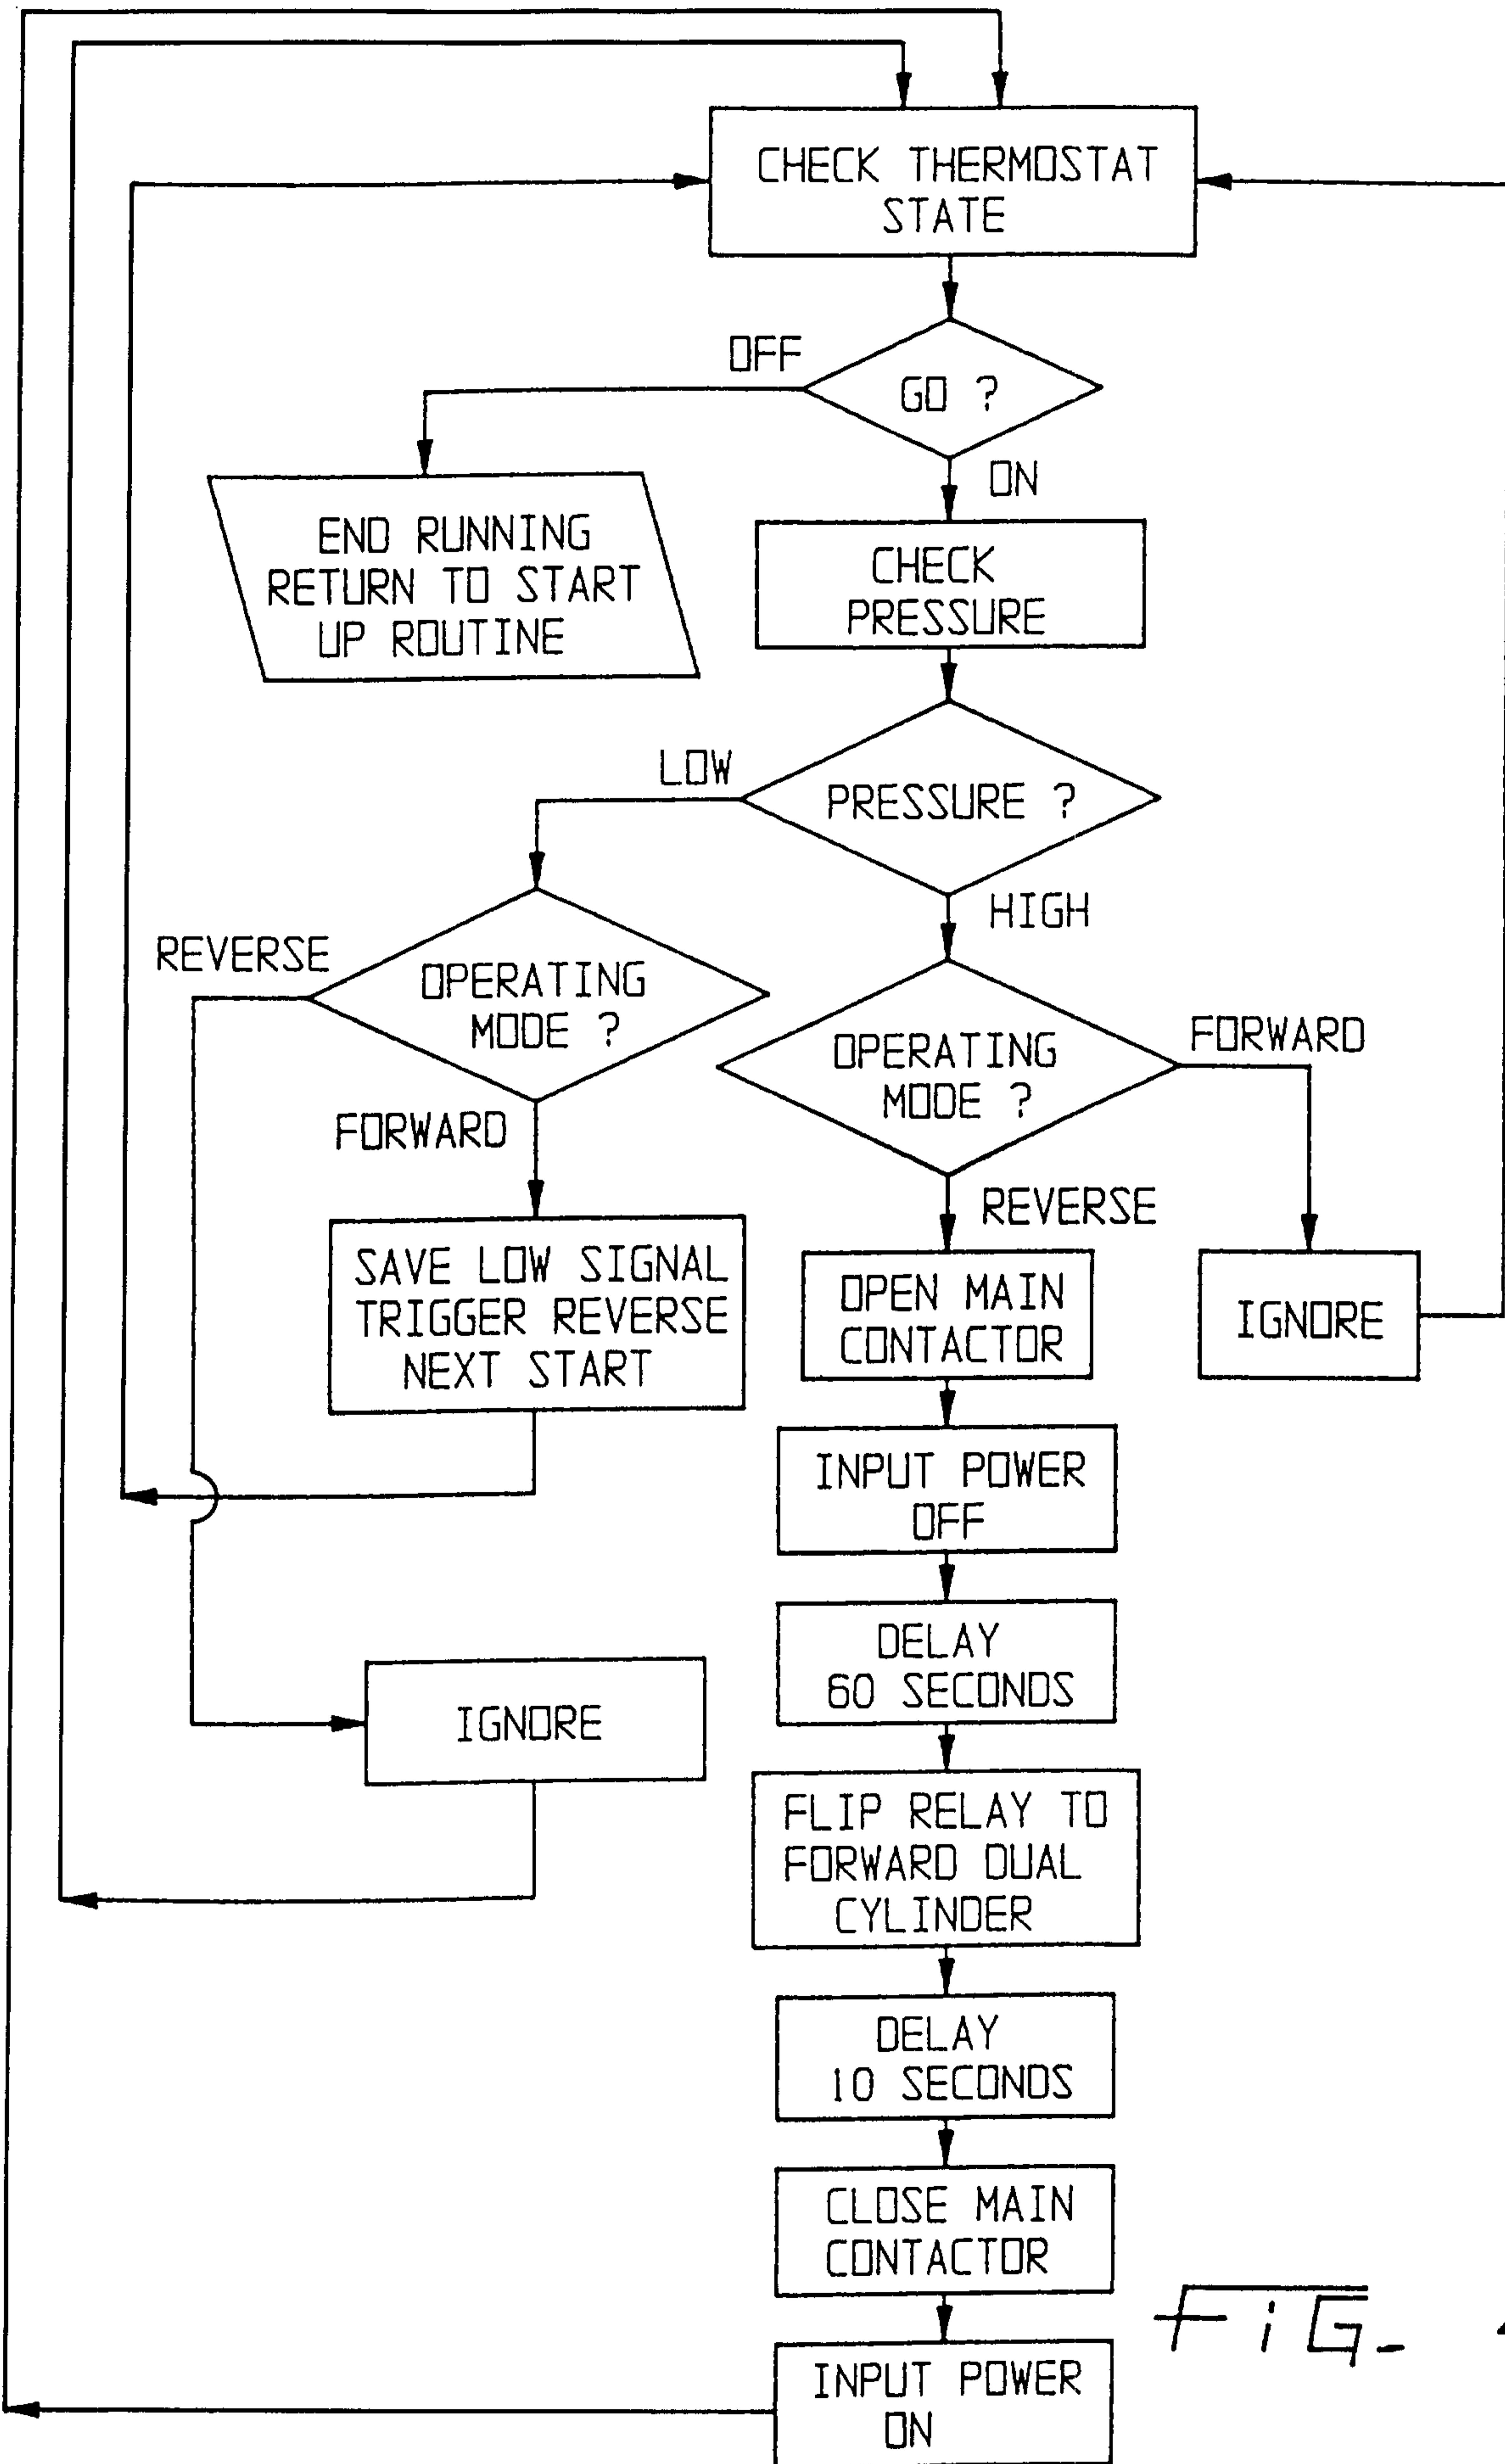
CHECK THERMOSTAT STATE

OFF

GO ?

ON

END RUNNING RETURN TO START UP ROUTINE

CHECK PRESSURE

LOW

PRESSURE ?

HIGH

REVERSE

OPERATING MODE ?

FORWARD

OPERATING MODE ?

FORWARD

REVERSE

SAVE LOW SIGNAL TRIGGER REVERSE NEXT START

OPEN MAIN CONTACTOR

IGNORE

INPUT POWER OFF

DELAY 60 SECONDS

IGNORE

FLIP RELAY TO FORWARD DUAL CYLINDER

DELAY 10 SECONDS

CLOSE MAIN CONTACTOR

FiG- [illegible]

INPUT POWER ON